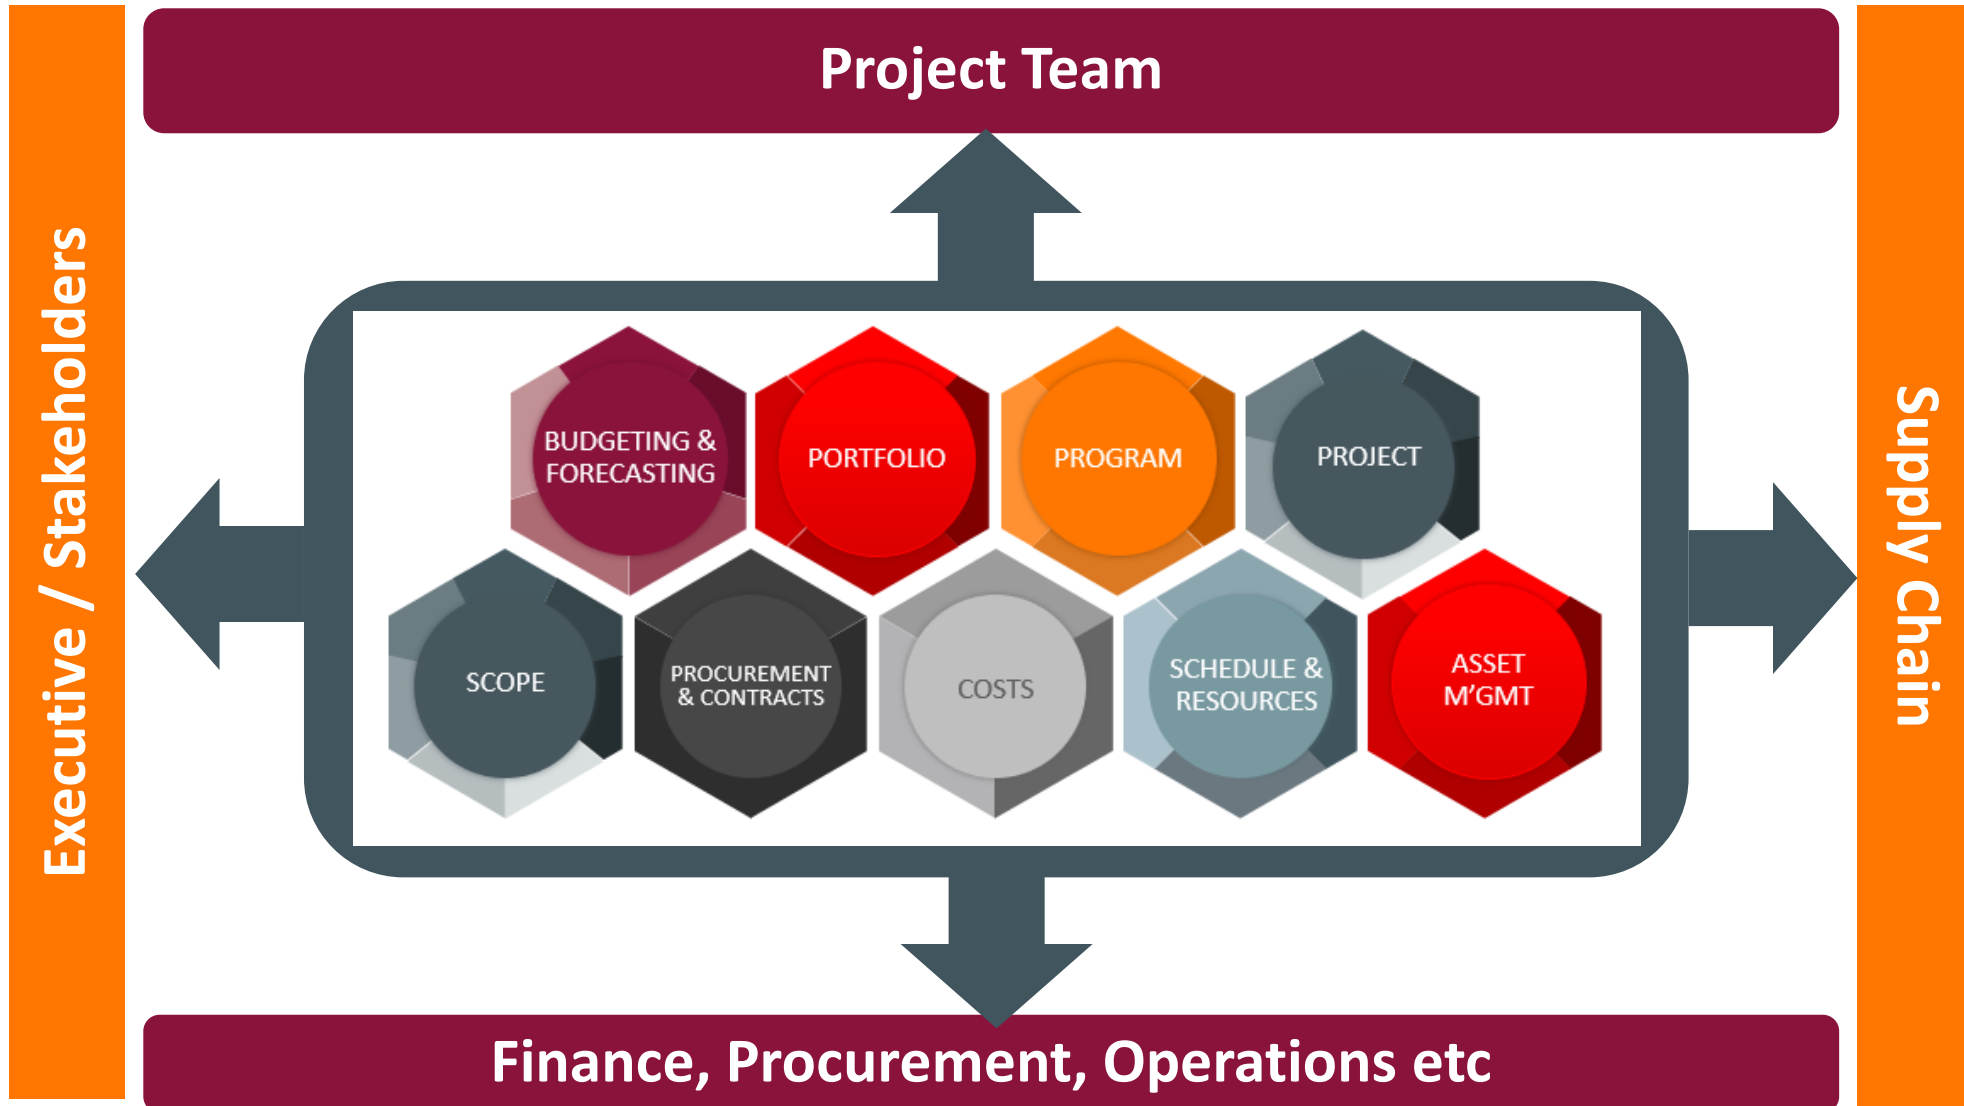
Project Team

Executive / Stakeholders

BUDGETING & FORECASTING

PORTFOLIO

PROGRAM

PROJECT

SCOPE

PROCUREMENT & CONTRACTS

COSTS

SCHEDULE & RESOURCES

ASSET M'GMT

Supply Chain

Finance, Procurement, Operations etc